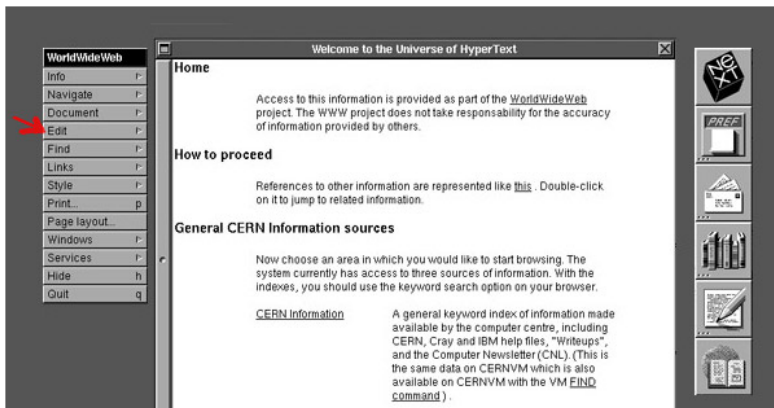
WorldWideWeb
Info
Navigate
Document
Edit
Find
Links
Style
Print... p
Page layout...
Windows
Services
Hide h
Quit q

Welcome to the Universe of HyperText

Home

Access to this information is provided as part of the WorldWideWeb project. The WWW project does not take responsability for the accuracy of information provided by others.

How to proceed

References to other information are represented like this . Double-click on it to jump to related information.

General CERN Information sources

Now choose an area in which you would like to start browsing. The system currently has access to three sources of information. With the indexes, you should use the keyword search option on your browser.

CERN Information

A general keyword index of information made available by the computer centre, including CERN, Cray and IBM help files, "Writeups", and the Computer Newsletter (CNL). (This is the same data on CERNVM which is also available on CERNVM with the VM FIND command ).

NeXT
PREF